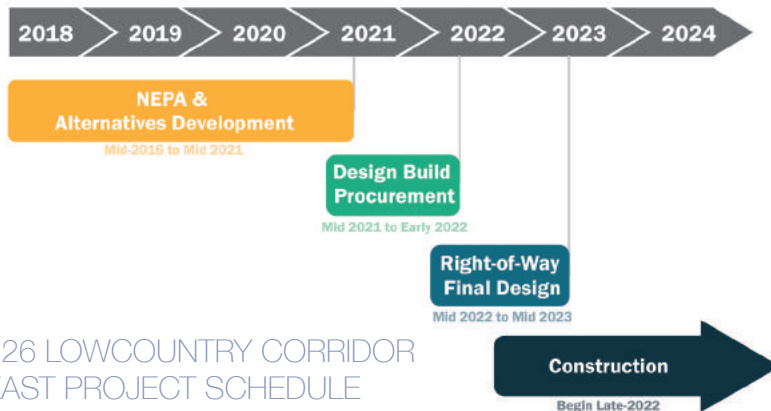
2018
2019
2020
2021
2022
2023
2024

NEPA & Alternatives Development
Mid-2016 to Mid 2021

Design Build Procurement
Mid 2021 to Early 2022

Right-of-Way Final Design
Mid 2022 to Mid 2023

Construction
Begin Late-2022

26 LOWCOUNTRY CORRIDOR
AST PROJECT SCHEDULE